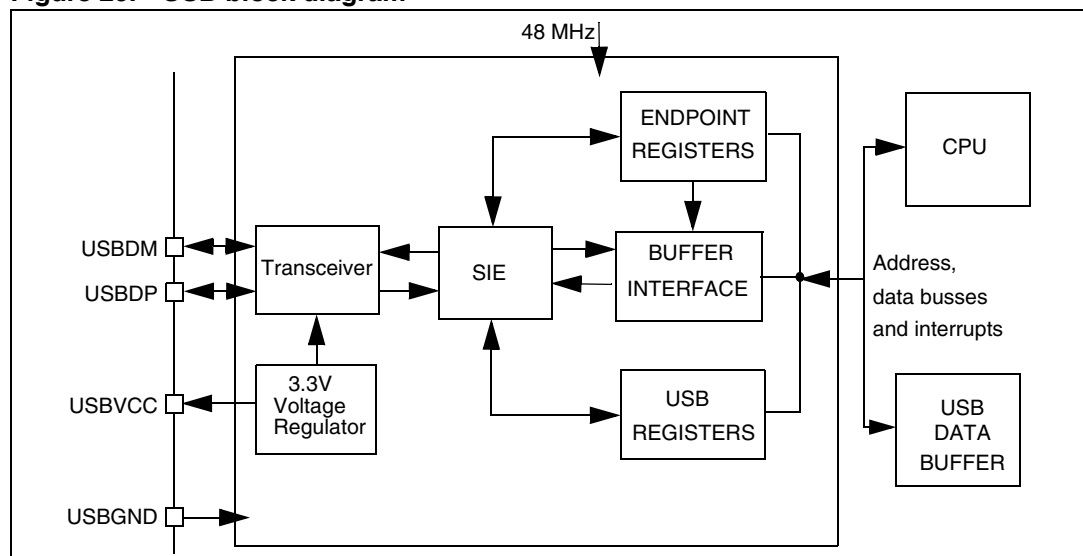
Figure 20. USB block diagram

48 MHz

ENDPOINT REGISTERS

CPU

USBDM

Transceiver

SIE

BUFFER INTERFACE

Address, data busses and interrupts

USBDP

3.3V Voltage Regulator

USBVCC

USB REGISTERS

USB DATA BUFFER

USBGND